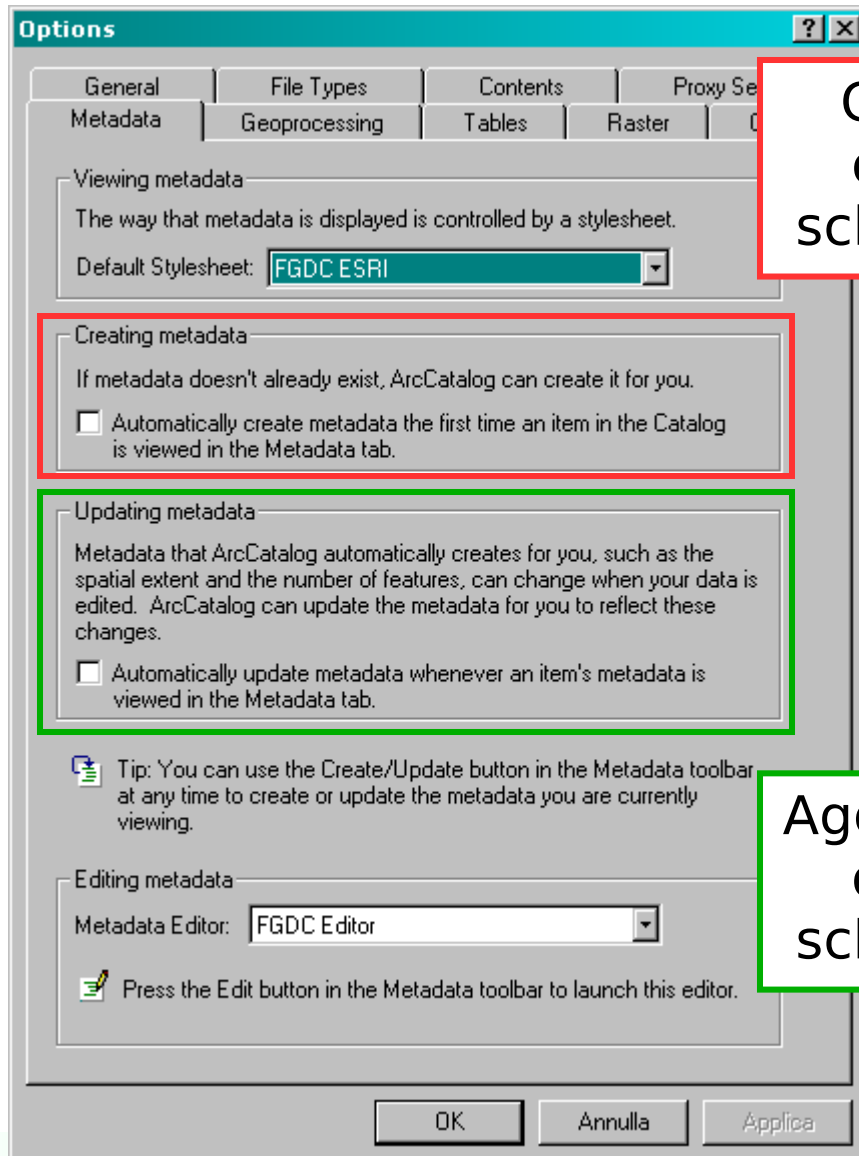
Options

General | File Types | Contents | Proxy Se
Metadata | Geoprocessing | Tables | Raster | C

C
c
sc

Viewing metadata
The way that metadata is displayed is controlled by a stylesheet.
Default Stylesheet: FGDC ESRI

Creating metadata
If metadata doesn't already exist, ArcCatalog can create it for you.
Automatically create metadata the first time an item in the Catalog is viewed in the Metadata tab.

Updating metadata
Metadata that ArcCatalog automatically creates for you, such as the spatial extent and the number of features, can change when your data is edited. ArcCatalog can update the metadata for you to reflect these changes.
Automatically update metadata whenever an item's metadata is viewed in the Metadata tab.

Tip: You can use the Create/Update button in the Metadata toolbar at any time to create or update the metadata you are currently viewing.

Ag
c
sc

Editing metadata
Metadata Editor: FGDC Editor
Press the Edit button in the Metadata toolbar to launch this editor.

OK | Annulla | Applica